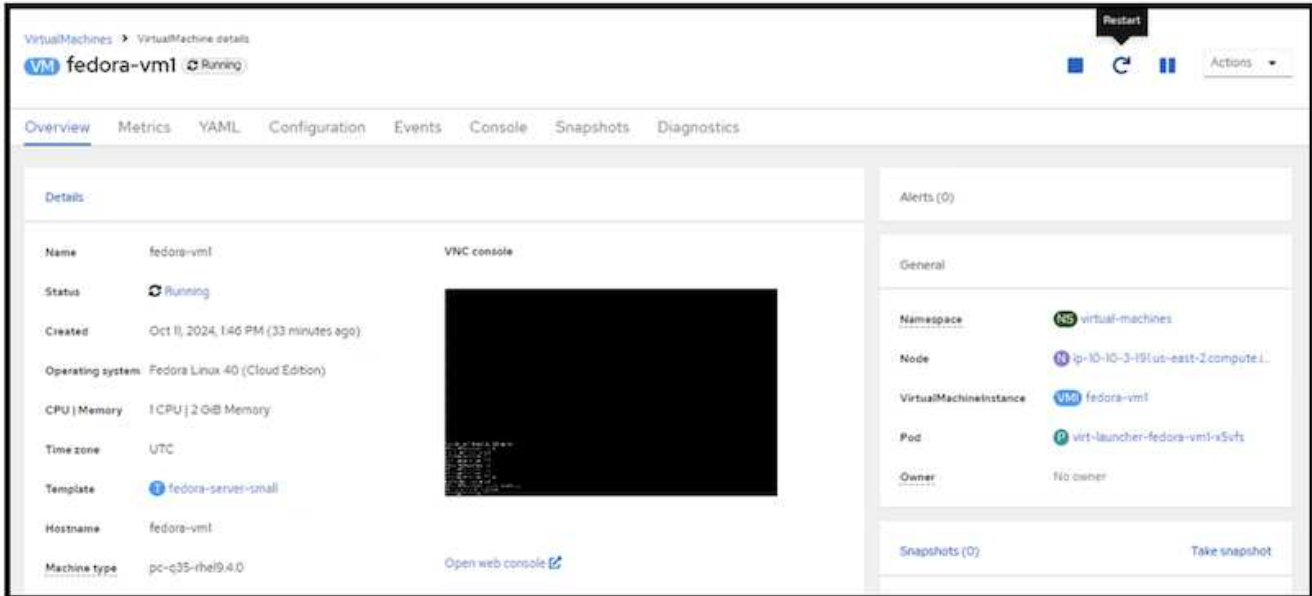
VirtualMachines > VirtualMachine details

VM fedora-vm1 Running

Restart

Actions

Overview Metrics YAML Configuration Events Console Snapshots Diagnostics

Details

Name fedora-vm1

Status Running

Created Oct 11, 2024, 1:46 PM (33 minutes ago)

Operating system Fedora Linux 40 (Cloud Edition)

CPU | Memory 1 CPU | 2 GiB Memory

Time zone UTC

Template T fedora-server-small

Hostname fedora-vm1

Machine type pc-q35-rhel9.4.0

VNC console

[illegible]

Open web console

Alerts (0)

General

Namespace NS virtual-machines

Node N ip-10-10-3-191.us-east-2.compute.i...

VirtualMachineInstance VMI fedora-vm1

Pod P virt-launcher-fedora-vm1-x5vfs

Owner No owner

Snapshots (0)

Take snapshot